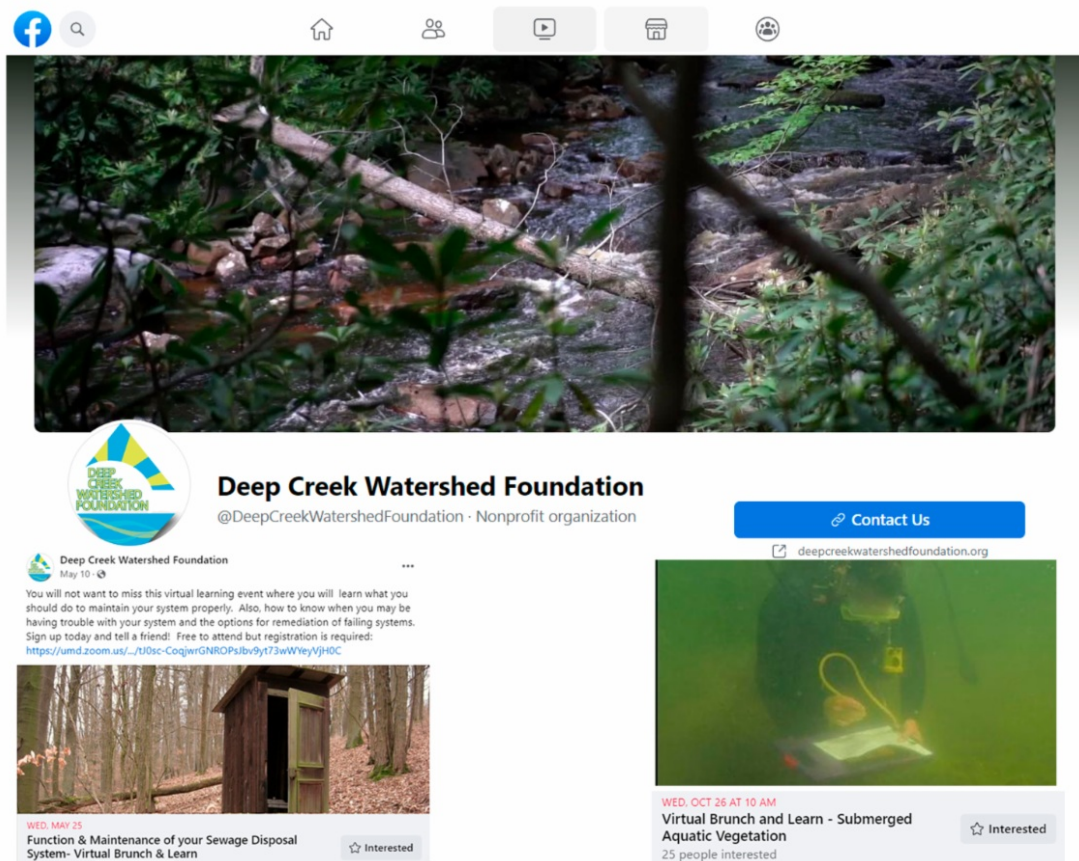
DEEP CREEK WATERSHED FOUNDATION

Deep Creek Watershed Foundation

@DeepCreekWatershedFoundation · Nonprofit organization

Contact Us

deepcreekwatershedfoundation.org

Deep Creek Watershed Foundation
May 10 ·

You will not want to miss this virtual learning event where you will learn what you should do to maintain your system properly. Also, how to know when you may be having trouble with your system and the options for remediation of failing systems. Sign up today and tell a friend! Free to attend but registration is required: https://umd.zoom.us/.../tJ0sc-CoqjwrGNROPsJbv9yt73wWYeyVjH0C

WED, MAY 25
Function & Maintenance of your Sewage Disposal System- Virtual Brunch & Learn
Interested

WED, OCT 26 AT 10 AM
Virtual Brunch and Learn - Submerged Aquatic Vegetation
25 people interested
Interested